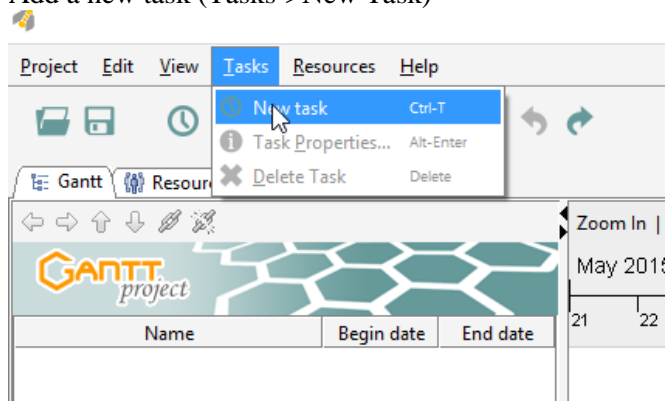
Add a new task (Tasks > New Task)

Project Edit View Tasks Resources Help

New task Ctrl-T
Task Properties... Alt-Enter
Delete Task Delete

Gantt Resour

GANTT project

Name | Begin date | End date

Zoom In |
May 2015
21 22